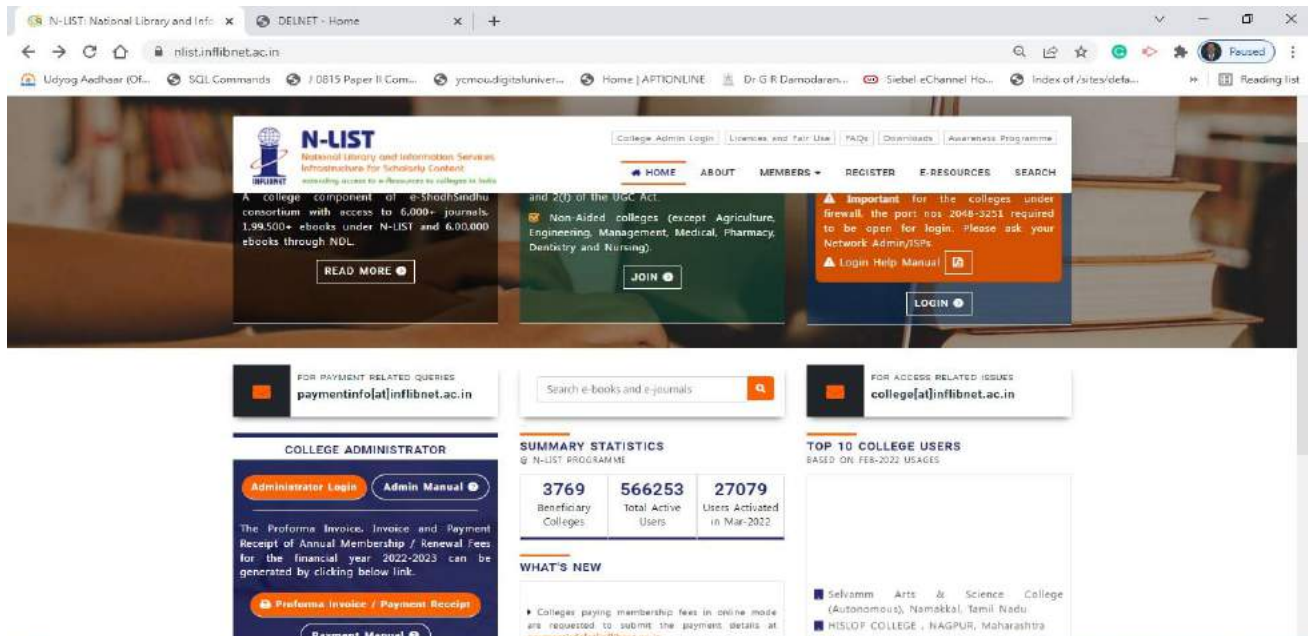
N-LIST: National Library and Info ×
DELNET - Home ×
+

nlist.inflibnet.ac.in

Paused

Udyog Aadhaar (Of... SQL Commands / 0815 Paper II Com... ycmoudigitaluniver... Home | APTIONLINE Dr G R Damodaran... Siebel eChannel Ho... Index of /sites/defa... » Reading list

N-LIST
National Library and Information Services Infrastructure for Scholarly Content
extending access to e-Resources to colleges in India
INFLIBNET

College Admin Login | Licences and Fair Use | FAQs | Downloads | Awareness Programme

HOME ABOUT MEMBERS REGISTER E-RESOURCES SEARCH

A college component of e-ShodhSindhu consortium with access to 6,000+ journals, 1,99,500+ ebooks under N-LIST and 6,00,000 ebooks through NDL.

READ MORE

and 2(f) of the UGC Act.

Non-Aided colleges (except Agriculture, Engineering, Management, Medical, Pharmacy, Dentistry and Nursing).

JOIN

Important for the colleges under firewall, the port nos 2048-3251 required to be open for login. Please ask your Network Admin/ISPs.

Login Help Manual

LOGIN

FOR PAYMENT RELATED QUERIES
paymentinfo[at]inflibnet.ac.in

Search e-books and e-journals

FOR ACCESS RELATED ISSUES
college[at]inflibnet.ac.in

COLLEGE ADMINISTRATOR

Administrator Login
Admin Manual

The Proforma Invoice, Invoice and Payment Receipt of Annual Membership / Renewal Fees for the financial year 2022-2023 can be generated by clicking below link.

Proforma Invoice / Payment Receipt

Payment Manual

SUMMARY STATISTICS
@ N-LIST PROGRAMME

| 3769 | 566253 | 27079 |
|---|---|---|
| Beneficiary Colleges | Total Active Users | Users Activated in Mar-2022 |

WHAT'S NEW

Colleges paying membership fees in online mode are requested to submit the payment details at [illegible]

TOP 10 COLLEGE USERS
BASED ON FEB-2022 USAGES

Selvamm Arts & Science College (Autonomous), Namakkal, Tamil Nadu
HISLOP COLLEGE , NAGPUR, Maharashtra